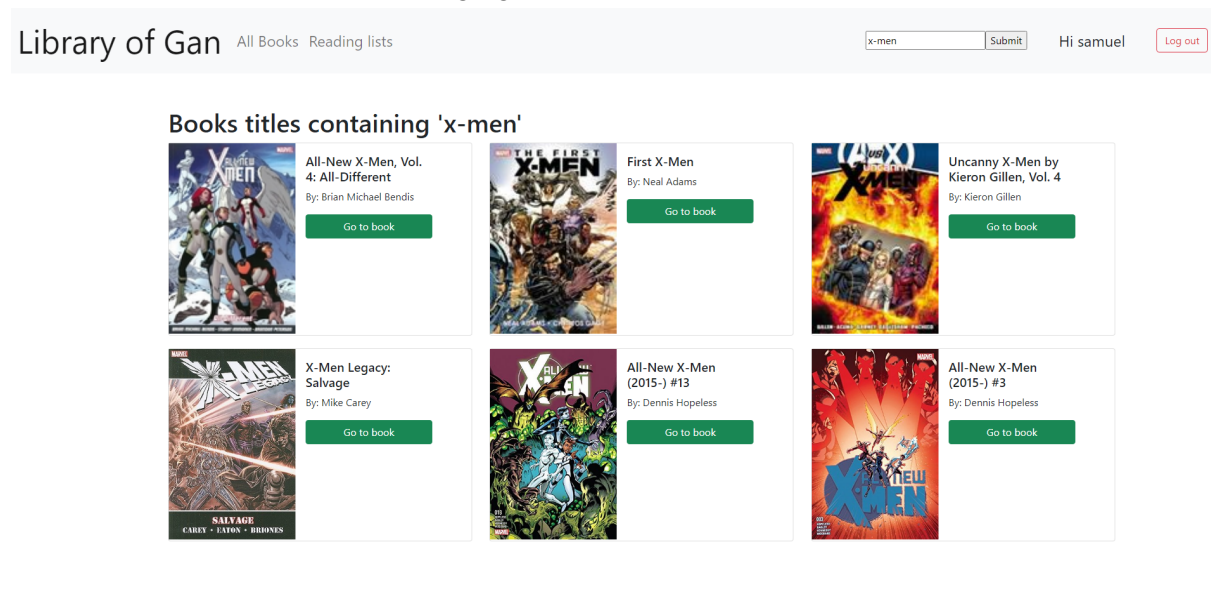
Library of Gan All Books Reading lists

x-men Submit

Hi samuel

Log out

Books titles containing 'x-men'

MARVEL
ALL NEW X-MEN

All-New X-Men, Vol. 4: All-Different

By: Brian Michael Bendis

Go to book

MARVEL
THE FIRST X-MEN

First X-Men

By: Neal Adams

Go to book

MARVEL
AvsX
X-MEN

Uncanny X-Men by Kieron Gillen, Vol. 4

By: Kieron Gillen

Go to book

MARVEL
X-MEN LEGACY

SALVAGE
CAREY • EATON • BRIONES

X-Men Legacy: Salvage

By: Mike Carey

Go to book

X ALL NEW

All-New X-Men (2015-) #13

By: Dennis Hopeless

Go to book

MARVEL
ALL NEW X-MEN

All-New X-Men (2015-) #3

By: Dennis Hopeless

Go to book